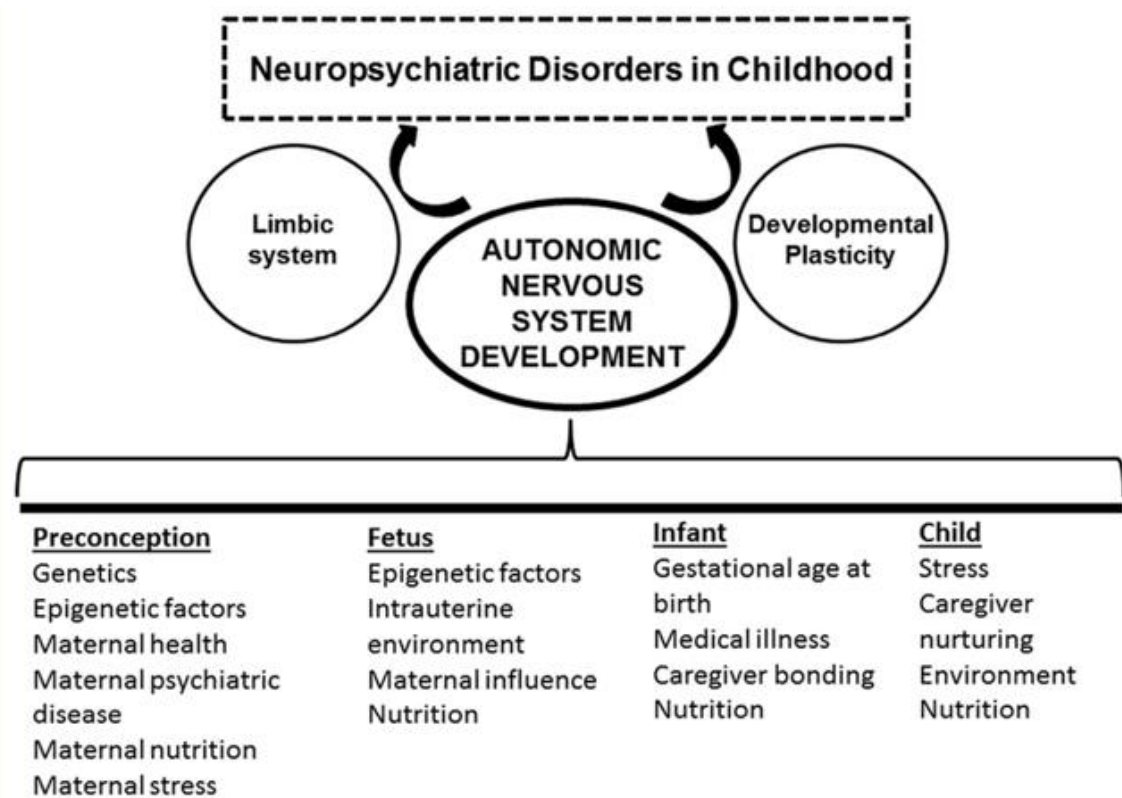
Neuropsychiatric Disorders in Childhood

Limbic system

AUTONOMIC NERVOUS SYSTEM DEVELOPMENT

Developmental Plasticity

Preconception
Genetics
Epigenetic factors
Maternal health
Maternal psychiatric disease
Maternal nutrition
Maternal stress

Fetus
Epigenetic factors
Intrauterine environment
Maternal influence
Nutrition

Infant
Gestational age at birth
Medical illness
Caregiver bonding
Nutrition

Child
Stress
Caregiver nurturing
Environment
Nutrition